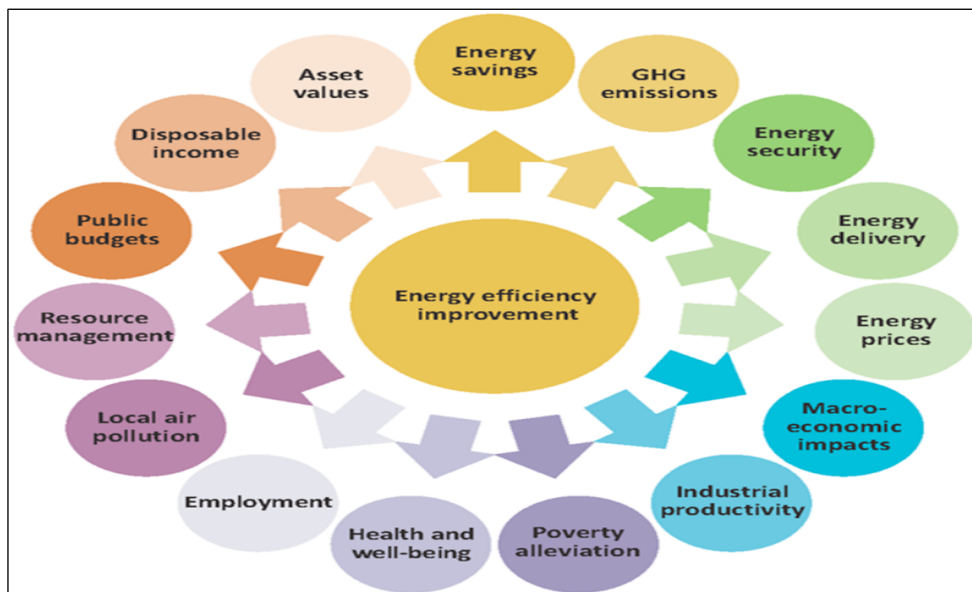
Energy efficiency improvement

Energy savings

GHG emissions

Energy security

Energy delivery

Energy prices

Macro-economic impacts

Industrial productivity

Poverty alleviation

Health and well-being

Employment

Local air pollution

Resource management

Public budgets

Disposable income

Asset values